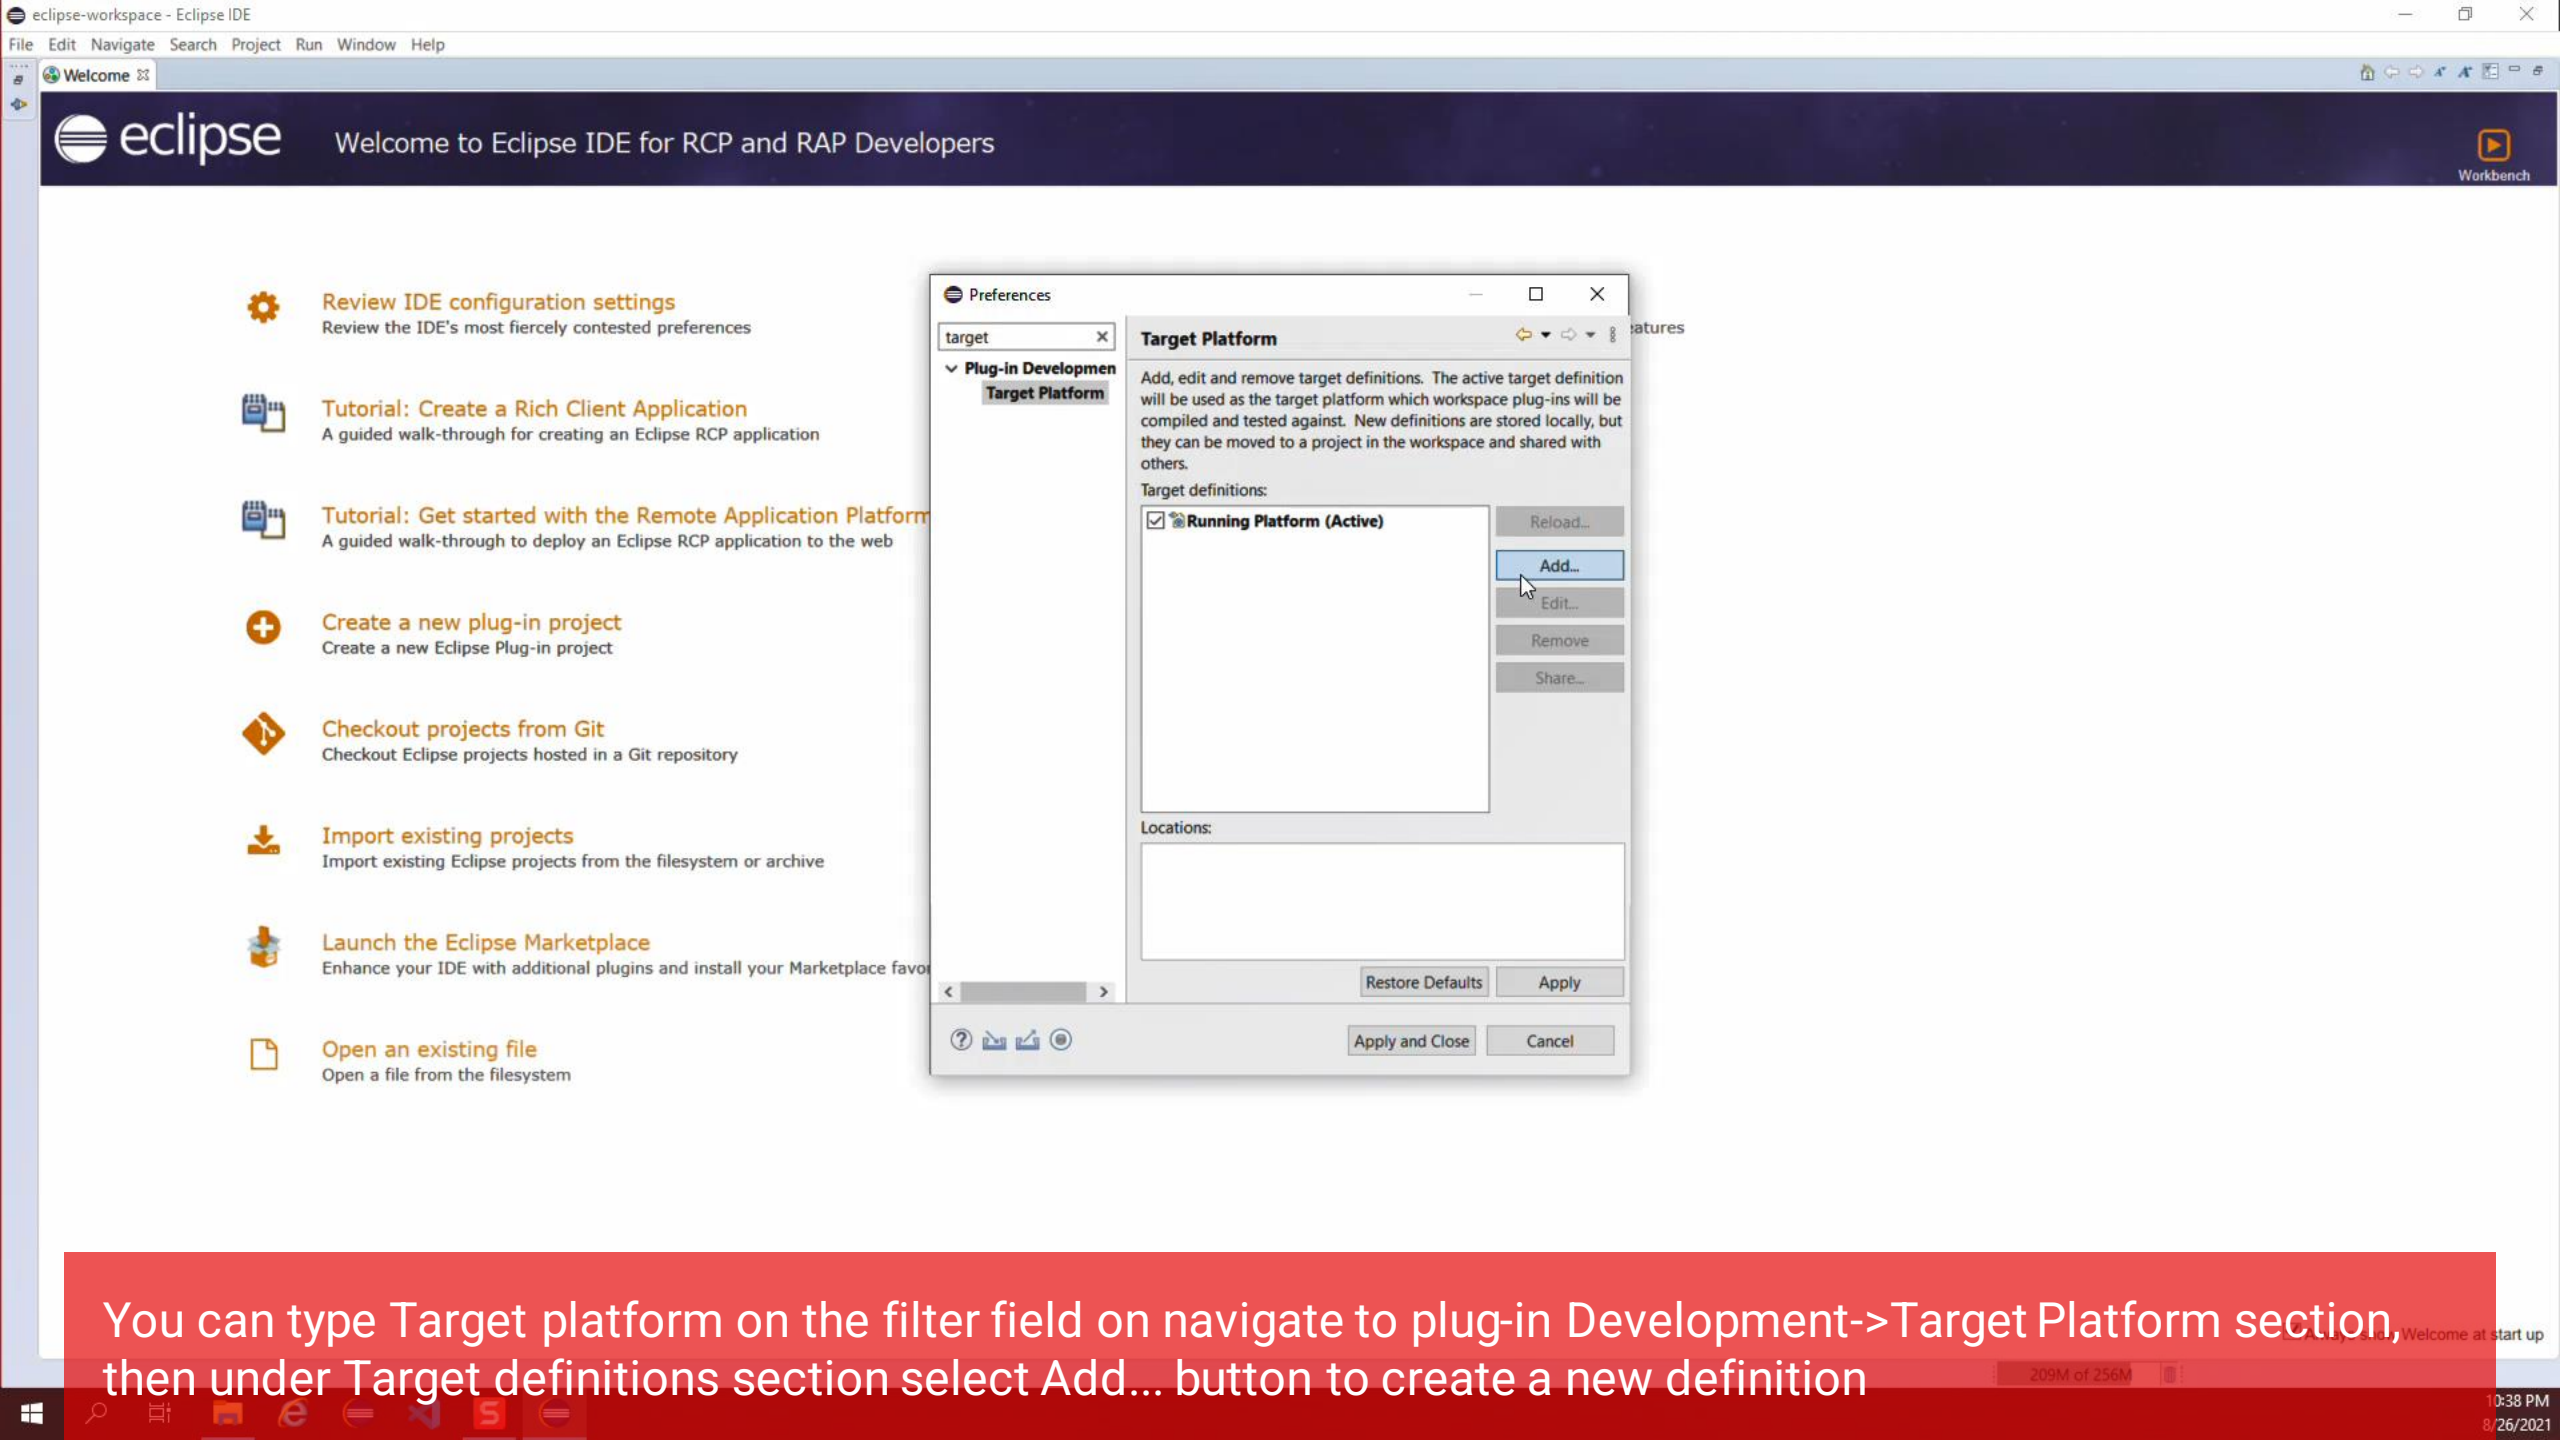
eclipse-workspace - Eclipse IDE

File Edit Navigate Search Project Run Window Help

Welcome

eclipse Welcome to Eclipse IDE for RCP and RAP Developers

Workbench

Review IDE configuration settings
Review the IDE's most fiercely contested preferences

Tutorial: Create a Rich Client Application
A guided walk-through for creating an Eclipse RCP application

Tutorial: Get started with the Remote Application Platform
A guided walk-through to deploy an Eclipse RCP application to the web

Create a new plug-in project
Create a new Eclipse Plug-in project

Checkout projects from Git
Checkout Eclipse projects hosted in a Git repository

Import existing projects
Import existing Eclipse projects from the filesystem or archive

Launch the Eclipse Marketplace
Enhance your IDE with additional plugins and install your Marketplace favo

Open an existing file
Open a file from the filesystem

Preferences

target

Plug-in Developmen
Target Platform

Target Platform

Add, edit and remove target definitions. The active target definition will be used as the target platform which workspace plug-ins will be compiled and tested against. New definitions are stored locally, but they can be moved to a project in the workspace and shared with others.

Target definitions:

Running Platform (Active)

Reload...
Add...
Edit...
Remove
Share...

Locations:

Restore Defaults Apply

Apply and Close Cancel

atures

Welcome at start up

209M of 256M

You can type Target platform on the filter field on navigate to plug-in Development->Target Platform section, then under Target definitions section select Add... button to create a new definition

10:38 PM
8/26/2021